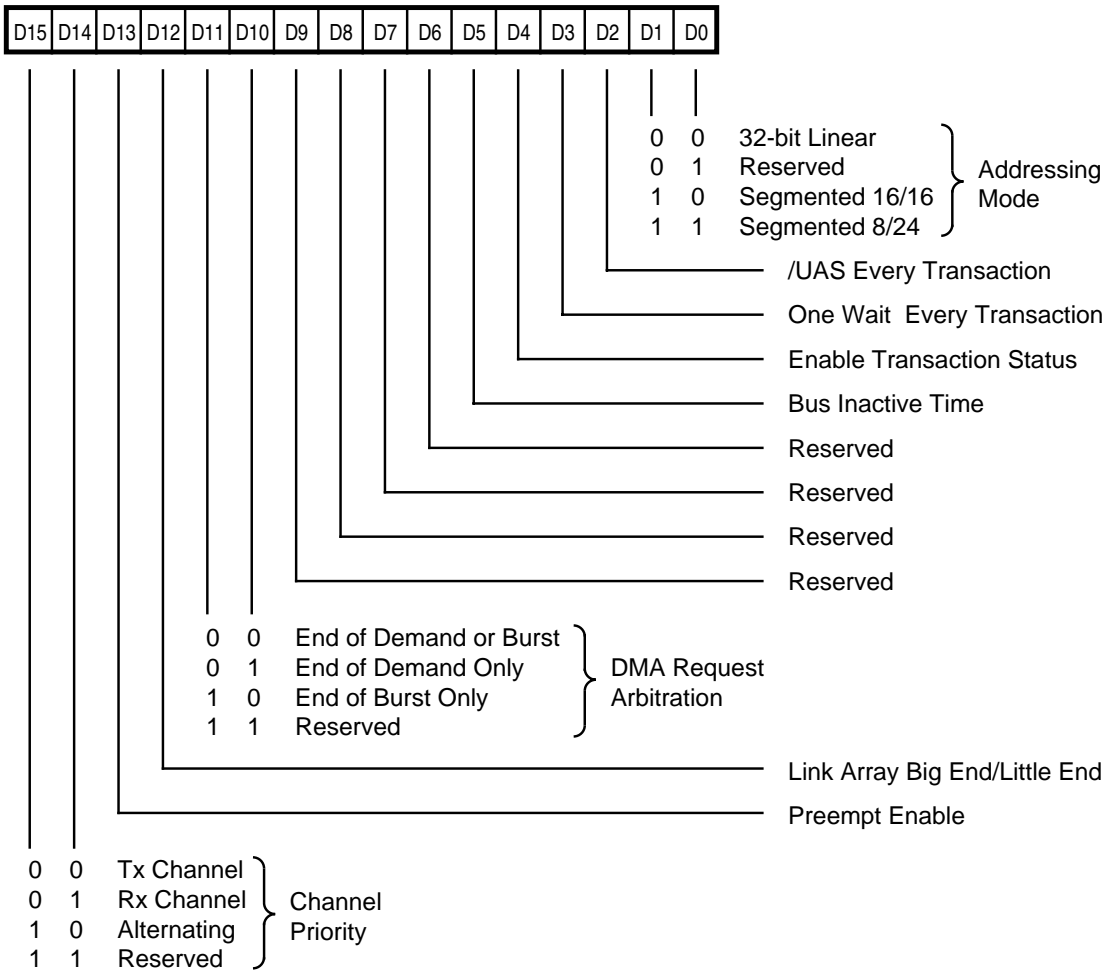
| D15 | D14 | D13 | D12 | D11 | D10 | D9 | D8 | D7 | D6 | D5 | D4 | D3 | D2 | D1 | D0 |
|---|---|---|---|---|---|---|---|---|---|---|---|---|---|---|---|

0 0 32-bit Linear
0 1 Reserved
1 0 Segmented 16/16
1 1 Segmented 8/24
Addressing Mode

/UAS Every Transaction

One Wait Every Transaction

Enable Transaction Status

Bus Inactive Time

Reserved

Reserved

Reserved

Reserved

0 0 End of Demand or Burst
0 1 End of Demand Only
1 0 End of Burst Only
1 1 Reserved
DMA Request Arbitration

Link Array Big End/Little End

Preempt Enable

0 0 Tx Channel
0 1 Rx Channel
1 0 Alternating
1 1 Reserved
Channel Priority